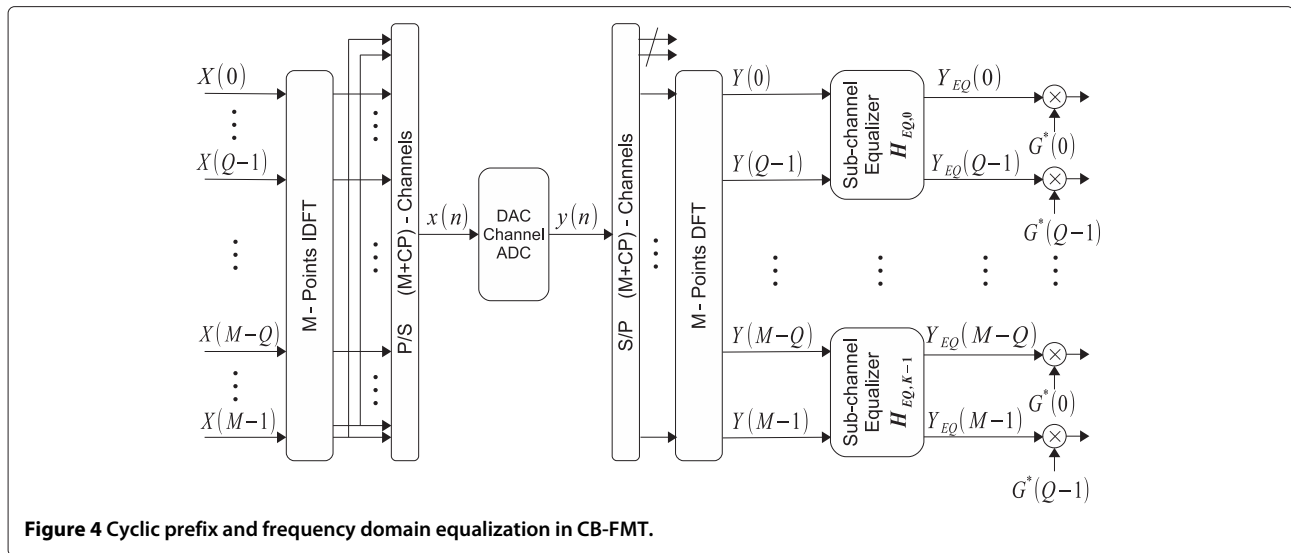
$X(0)$

$X(Q-1)$

$X(M-Q)$

$X(M-1)$

M - Points IDFT

P/S (M+CP) - Channels

$x(n)$

DAC
Channel
ADC

$y(n)$

S/P (M+CP) - Channels

M - Points DFT

$Y(0)$

$Y(Q-1)$

$Y(M-Q)$

$Y(M-1)$

Sub-channel Equalizer $H_{EQ,0}$

Sub-channel Equalizer $H_{EQ,K-1}$

$Y_{EQ}(0)$

$Y_{EQ}(Q-1)$

$Y_{EQ}(M-Q)$

$Y_{EQ}(M-1)$

$G^*(0)$

$G^*(Q-1)$

$G^*(0)$

$G^*(Q-1)$

**Figure 4 Cyclic prefix and frequency domain equalization in CB-FMT.**